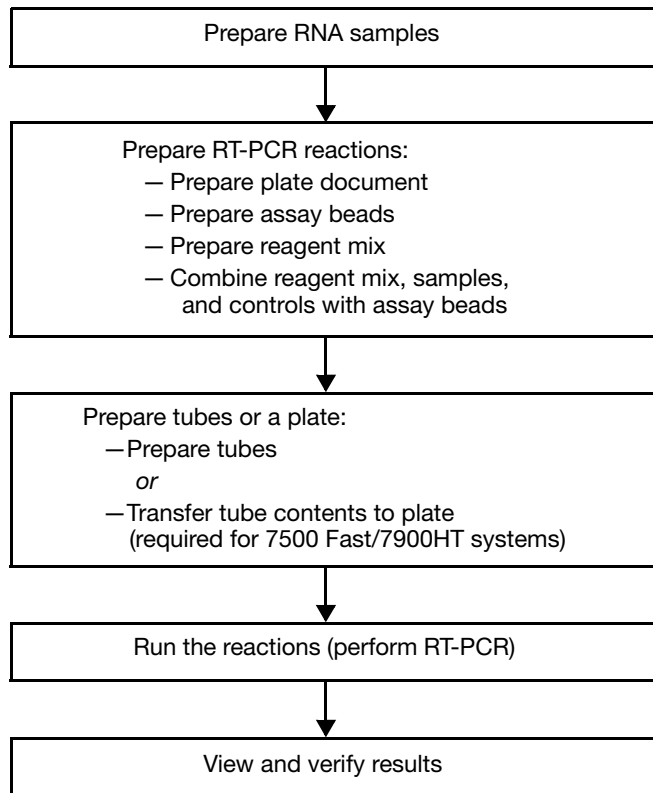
Prepare RNA samples

Prepare RT-PCR reactions:
— Prepare plate document
— Prepare assay beads
— Prepare reagent mix
— Combine reagent mix, samples, and controls with assay beads

Prepare tubes or a plate:
—Prepare tubes
or
—Transfer tube contents to plate (required for 7500 Fast/7900HT systems)

Run the reactions (perform RT-PCR)

View and verify results